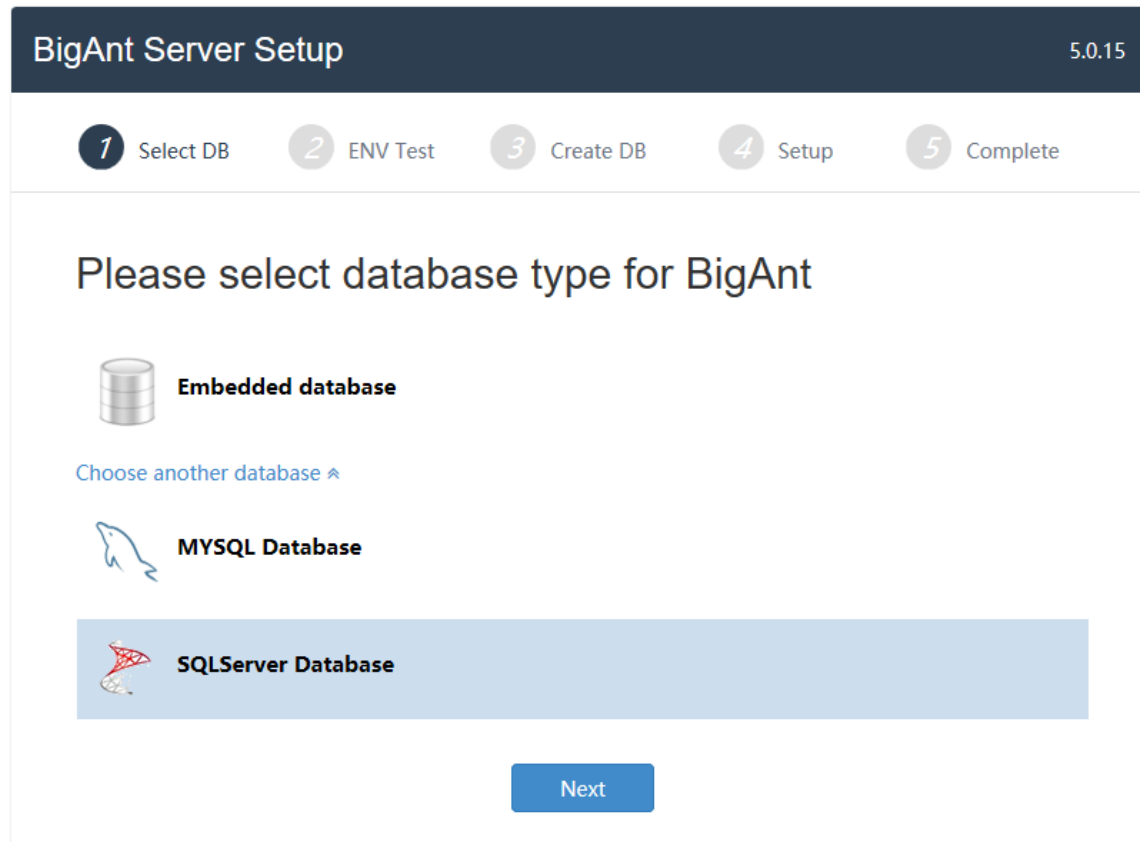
BigAnt Server Setup

5.0.15

1 Select DB 2 ENV Test 3 Create DB 4 Setup 5 Complete

Please select database type for BigAnt

Embedded database

Choose another database «

MYSQL Database

SQLServer Database

Next